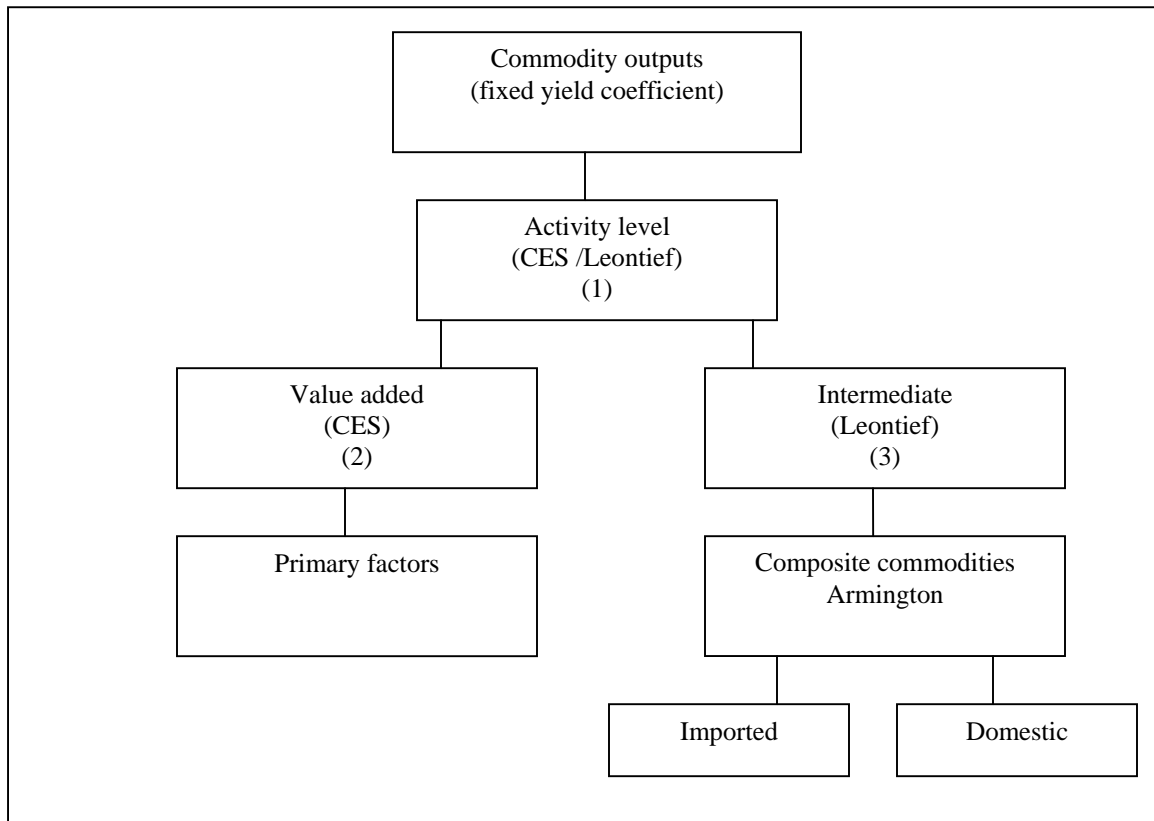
Commodity outputs
(fixed yield coefficient)

Activity level
(CES /Leontief)
(1)

Value added
(CES)
(2)

Intermediate
(Leontief)
(3)

Primary factors

Composite commodities
Armington

Imported

Domestic